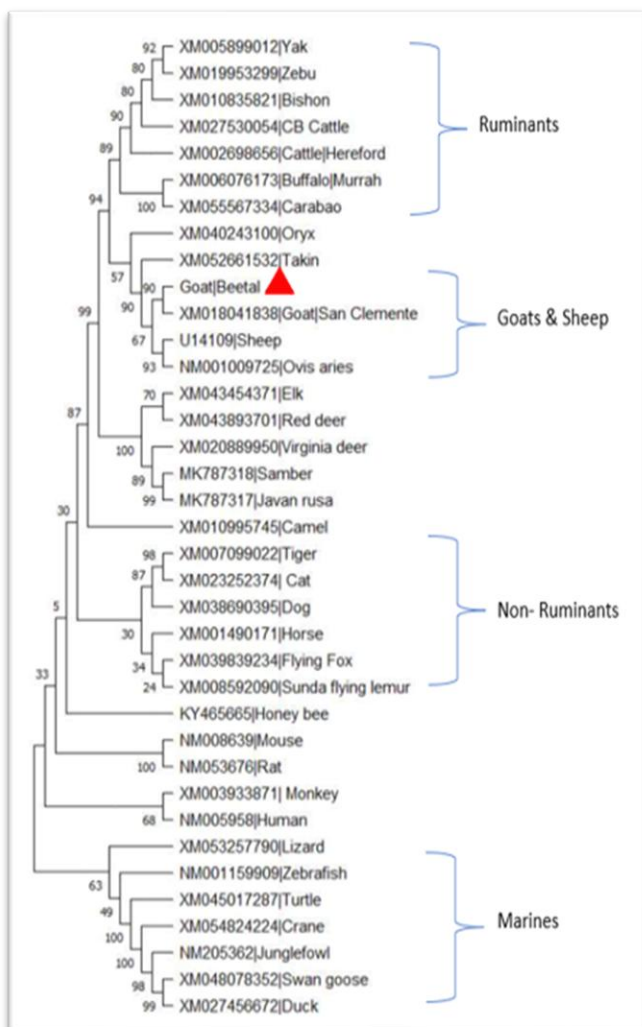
92 XM005899012|Yak
80 XM019953299|Zebu
80 XM010835821|Bishon
90 XM027530054|CB Cattle
89 XM002698656|Cattle|Hereford
XM006076173|Buffalo|Murrah
100 XM055567334|Carabao
94 XM040243100|Oryx
XM052661532|Takin
57
90 Goat|Beetal
90 XM018041838|Goat|San Clemente
67 U14109|Sheep
93 NM001009725|Ovis aries
99
70 XM043454371|Elk
XM043893701|Red deer
100 XM020889950|Virginia deer
89 MK787318|Samber
99 MK787317|Javan rusa
87
30 XM010995745|Camel
98 XM007099022|Tiger
87 XM023252374|Cat
XM038690395|Dog
30 XM001490171|Horse
34 XM039839234|Flying Fox
24 XM008592090|Sunda flying lemur
5
33 KY465665|Honey bee
NM008639|Mouse
100 NM053676|Rat
XM003933871| Monkey
68 NM005958|Human
XM053257790|Lizard
63 NM001159909|Zebrafish
49 XM045017287|Turtle
100 XM054824224|Crane
100 NM205362|Junglefowl
98 XM048078352|Swan goose
99 XM027456672|Duck

Ruminants

Goats & Sheep

Non- Ruminants

Marines